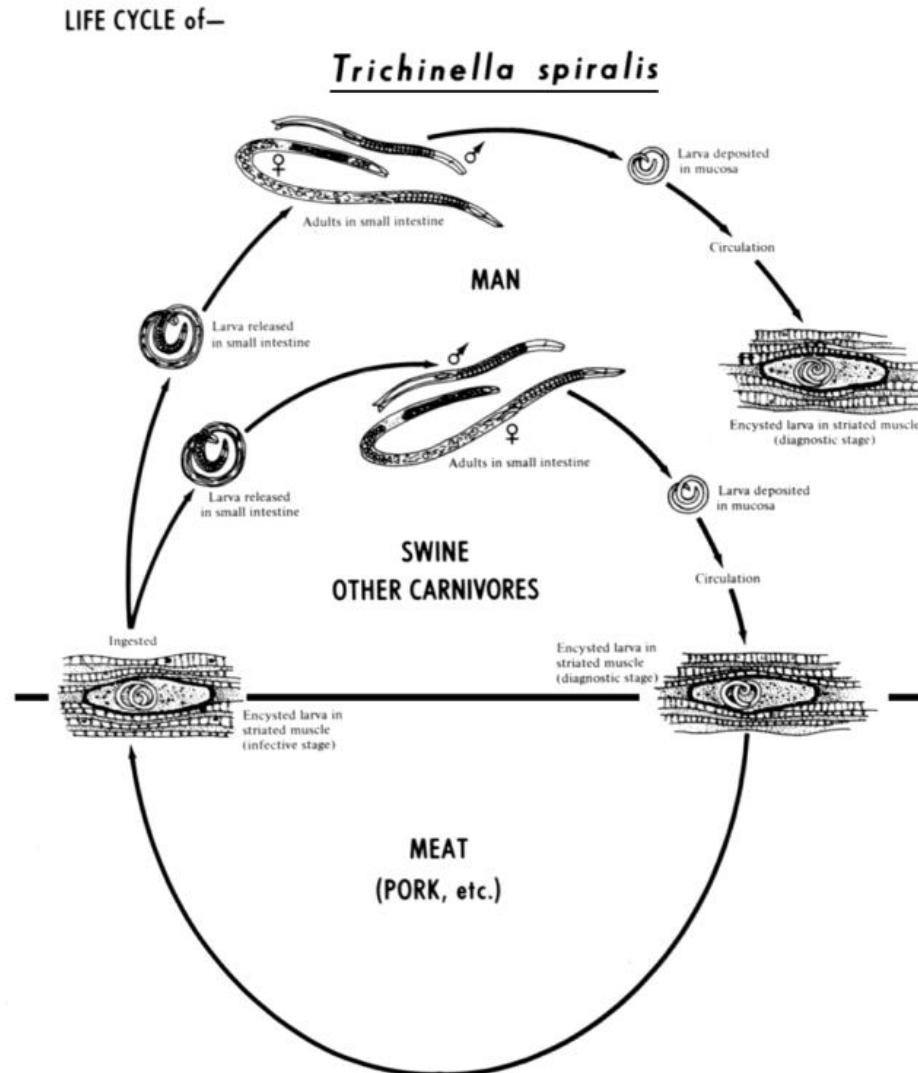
LIFE CYCLE of—

Trichinella spiralis

♀

♂

Adults in small intestine

Larva deposited in mucosa

Circulation

MAN

Larva released in small intestine

Encysted larva in striated muscle (diagnostic stage)

♂

♀

Adults in small intestine

Larva released in small intestine

Larva deposited in mucosa

SWINE
OTHER CARNIVORES

Circulation

Ingested

Encysted larva in striated muscle (diagnostic stage)

Encysted larva in striated muscle (infective stage)

MEAT
(PORK, etc.)